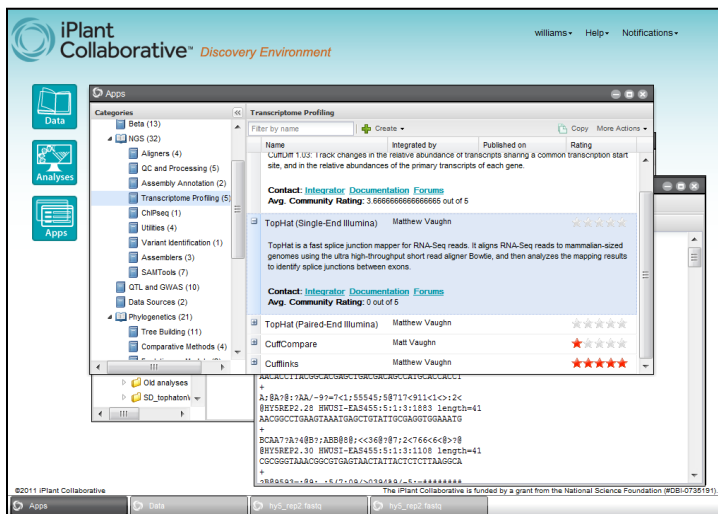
iPlant Collaborative™ Discovery Environment

williams▾ Help▾ Notifications▾

Data

Analyses

Apps

Apps

Categories

Beta (13)
NGS (32)
Aligners (4)
QC and Processing (5)
Assembly Annotation (2)
Transcriptome Profiling (5)
ChIPseq (1)
Utilities (4)
Variant Identification (1)
Assemblers (3)
SAMTools (7)
QTL and GWAS (10)
Data Sources (2)
Phylogenetics (21)
Tree Building (11)
Comparative Methods (4)

Transcriptome Profiling

Filter by name

Create ▾

Copy More Actions ▾

| Name | Integrated by | Published on | Rating |
|---|---|---|---|

CuffDiff 1.03: Track changes in the relative abundance of transcripts sharing a common transcription start site, and in the relative abundances of the primary transcripts of each gene.

Contact: Integrator Documentation Forums
Avg. Community Rating: 3.6666666666666665 out of 5

TopHat (Single-End Illumina) Matthew Vaughn

TopHat is a fast splice junction mapper for RNA-Seq reads. It aligns RNA-Seq reads to mammalian-sized genomes using the ultra high-throughput short read aligner Bowtie, and then analyzes the mapping results to identify splice junctions between exons.

Contact: Integrator Documentation Forums
Avg. Community Rating: 0 out of 5

TopHat (Paired-End Illumina) Matthew Vaughn

CuffCompare Matt Vaughn

Cufflinks Matthew Vaughn

Old analyses

SD_tophatonV

AACACCTTACGGCACGAGCTGACGACAGCCATGCACCACCT
+
A;8A?8:?AA/~9?=7<1;55545;5@717<911<1<>:2<
@HY5REP2.28 HWUSI-EAS455:5:1:3:1883 length=41
AACGGCCTGAAGTAAATGAGCTGTATTGCGAGGTGGAAATG
+
BCAA7?A?4@B?;ABB@8@;<<36@?@7;2<766<6<@>?@
@HY5REP2.30 HWUSI-EAS455:5:1:3:1108 length=41
CGCGGGTAAACGGCGTGAGTAACTATTACTCTCTTAAGGCA
+

©2011 iPlant Collaborative

The iPlant Collaborative is funded by a grant from the National Science Foundation (#DBI-0735191).

Apps

Data

hy5_rep2.fastq

hy5_rep2.fastq